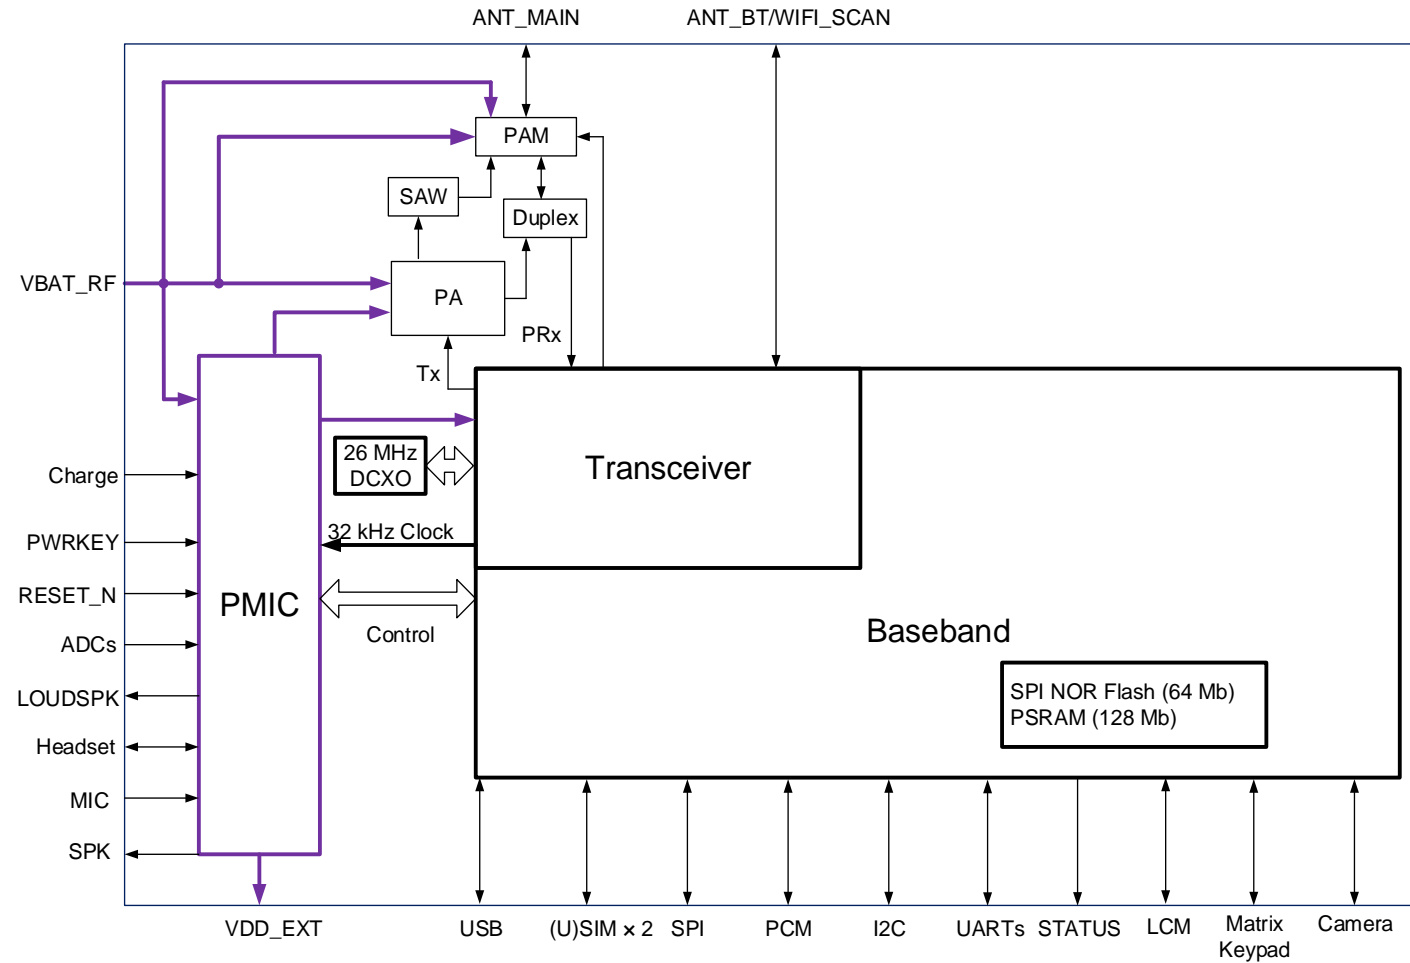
ANT_MAIN
ANT_BT/WIFI_SCAN
PAM
SAW
Duplex
VBAT_RF
PA
PRx
Tx
26 MHz DCXO
Transceiver
Charge
PWRKEY
32 kHz Clock
RESET_N
PMIC
ADCs
Control
Baseband
LOUDSPK
SPI NOR Flash (64 Mb)
PSRAM (128 Mb)
Headset
MIC
SPK
VDD_EXT
USB
(U)SIM × 2
SPI
PCM
I2C
UARTs
STATUS
LCM
Matrix Keypad
Camera